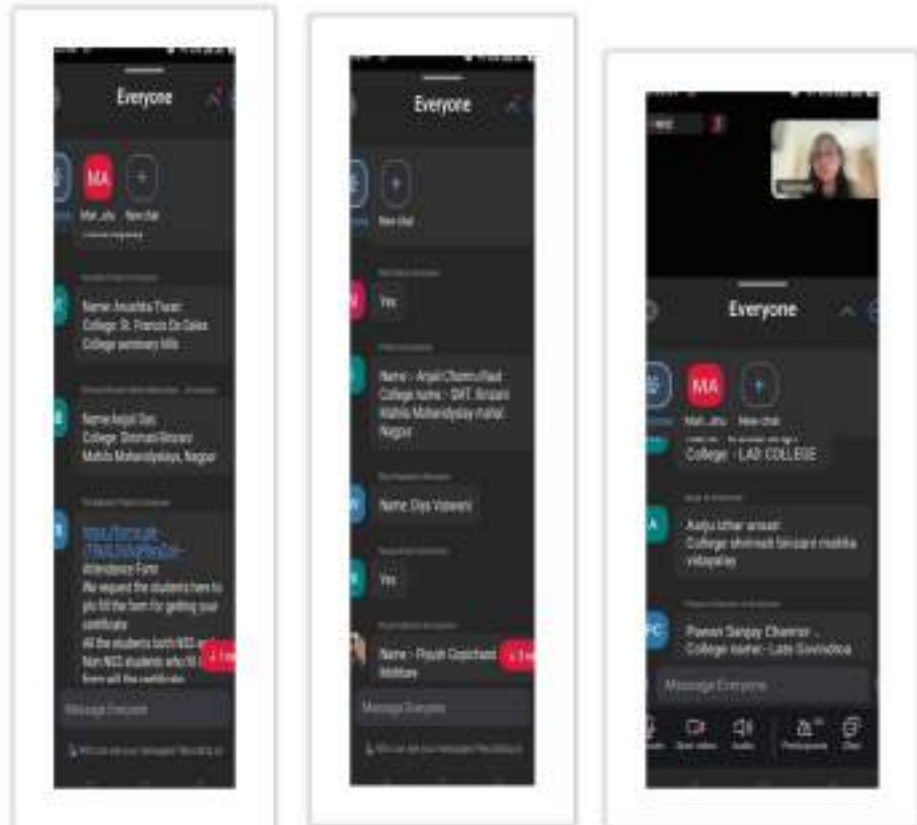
Everyone

MA

Mah...afiu New chat

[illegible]

Name: Anushka Tiwari
College: St. Francis De Sales College seminary hills

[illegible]

Name Anjali Das
College: Shrimati Binzani Mahila Mohavidyalaya, Nagpur

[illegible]

https://forms.gle/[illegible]
Attendance Form
We request the students here to pls fill the form for getting your certificate
All the students both NSS and Non NSS students who fill the form will the certificate

Message Everyone

Everyone

New chat

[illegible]

Yes

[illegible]

Name - Anjali Chomu Raut
College name - SMT. Binzani Mahila Mohavidyalay mahal, Nagpur

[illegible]

Name: Diya Vaswani

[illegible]

Yes

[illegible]

Name - Piyush Gopichand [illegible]

Message Everyone

Everyone

MA

Mah...afiu New chat

College - LAD COLLEGE

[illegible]

Aalju izhar ansari
College shrimati binzani mahila vidyalay

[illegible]

Pawan Sanjay Chavnor
College name - Lade Govindrao

Message Everyone

Start video Audio Participants Chat